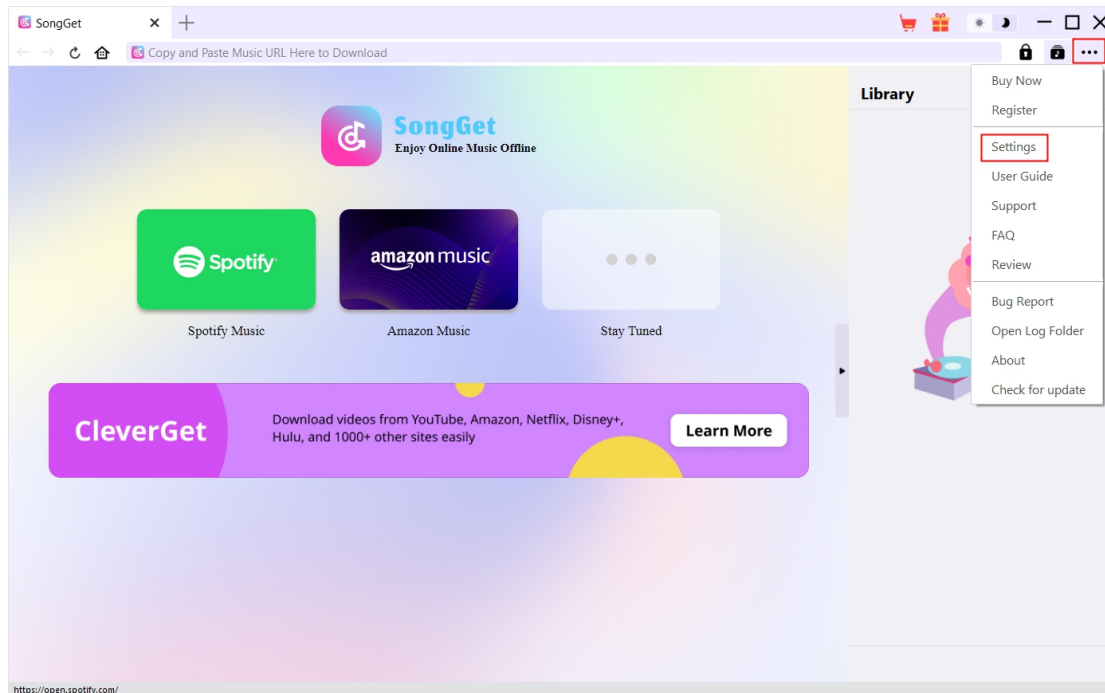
SongGet ✕ +

Copy and Paste Music URL Here to Download

SongGet
Enjoy Online Music Offline

Spotify
Spotify Music

amazon music
Amazon Music

Stay Tuned

CleverGet
Download videos from YouTube, Amazon, Netflix, Disney+, Hulu, and 1000+ other sites easily
Learn More

Library

Buy Now
Register
Settings
User Guide
Support
FAQ
Review
Bug Report
Open Log Folder
About
Check for update

https://open.spotify.com/